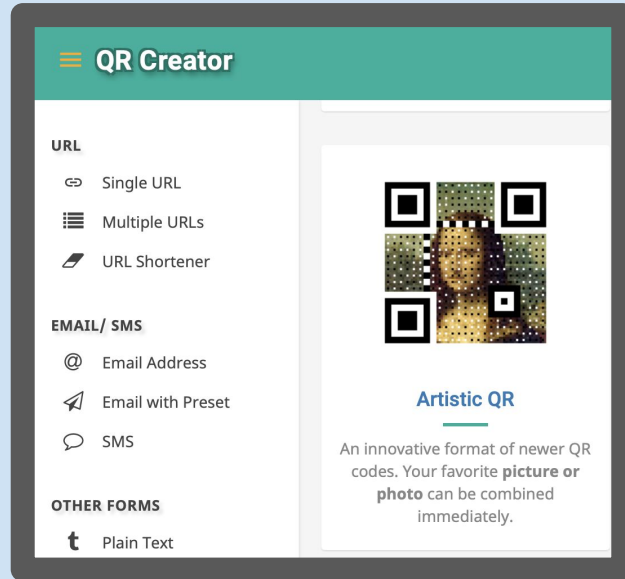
QR Creator

URL

Single URL

Multiple URLs

URL Shortener

EMAIL/ SMS

Email Address

Email with Preset

SMS

OTHER FORMS

Plain Text

Artistic QR

An innovative format of newer QR codes. Your favorite **picture or photo** can be combined immediately.